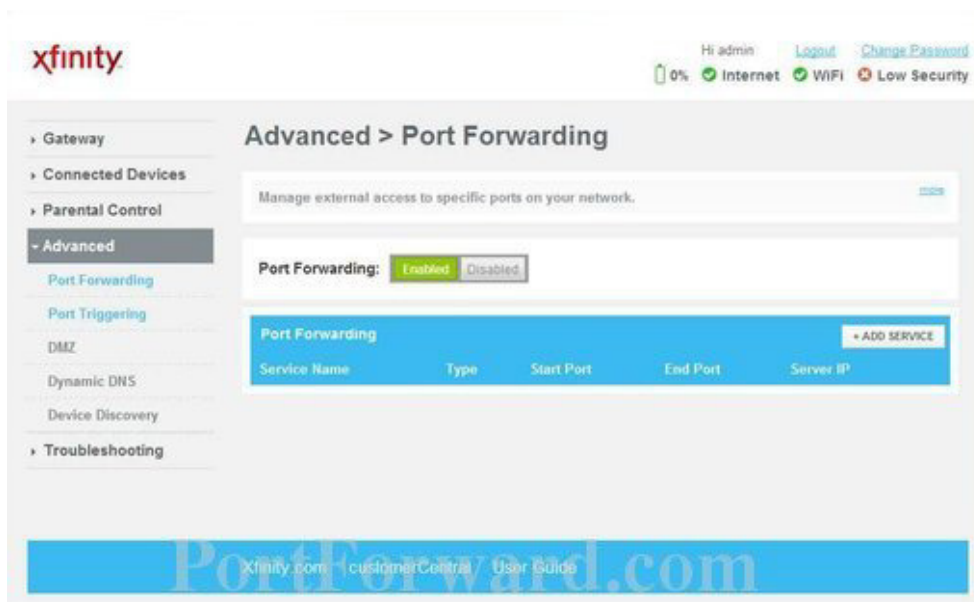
xfinity

Hi admin Logout Change Password
0% Internet WiFi Low Security

› Gateway
› Connected Devices
› Parental Control
- Advanced
Port Forwarding
Port Triggering
DMZ
Dynamic DNS
Device Discovery
› Troubleshooting

Advanced > Port Forwarding

Manage external access to specific ports on your network.

more

Port Forwarding: Enabled Disabled

Port Forwarding

+ ADD SERVICE

| Service Name | Type | Start Port | End Port | Server IP |
|---|---|---|---|---|

Xfinity.com | customerCentral / User Guide

PortForward.com